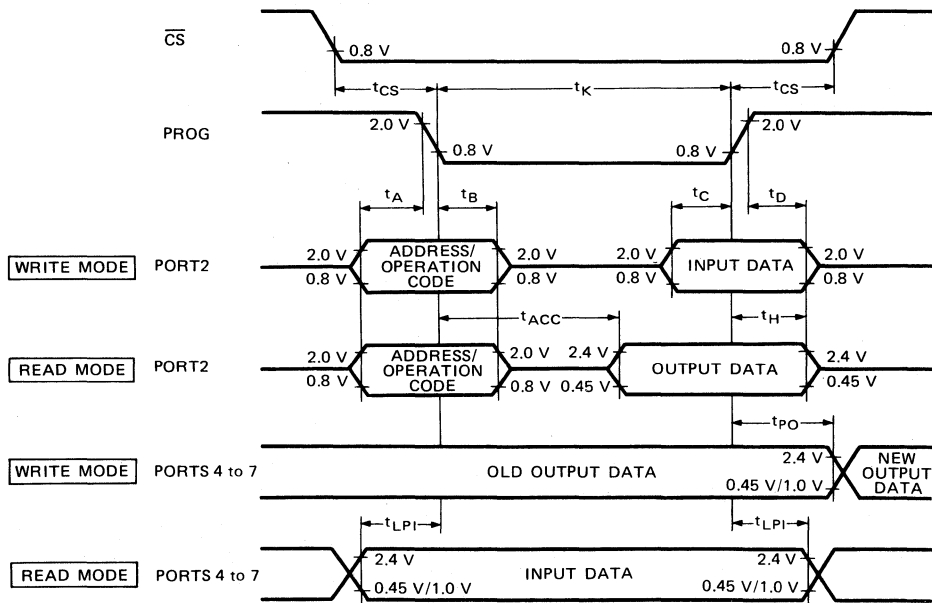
$\overline{CS}$

0.8 V

0.8 V

$t_{CS}$ $t_K$ $t_{CS}$

PROG

2.0 V

0.8 V

0.8 V

2.0 V

$t_A$ $t_B$ $t_C$ $t_D$

WRITE MODE PORT2

2.0 V
0.8 V
ADDRESS/ OPERATION CODE
2.0 V
0.8 V
2.0 V
0.8 V
INPUT DATA
2.0 V
0.8 V

$t_{ACC}$ $t_H$

READ MODE PORT2

2.0 V
0.8 V
ADDRESS/ OPERATION CODE
2.0 V
0.8 V
2.4 V
0.45 V
OUTPUT DATA
2.4 V
0.45 V

$t_{PO}$

WRITE MODE PORTS 4 to 7

OLD OUTPUT DATA

2.4 V
0.45 V/1.0 V

NEW OUTPUT DATA

$t_{LPI}$ $t_{LPI}$

READ MODE PORTS 4 to 7

2.4 V
0.45 V/1.0 V
INPUT DATA
2.4 V
0.45 V/1.0 V